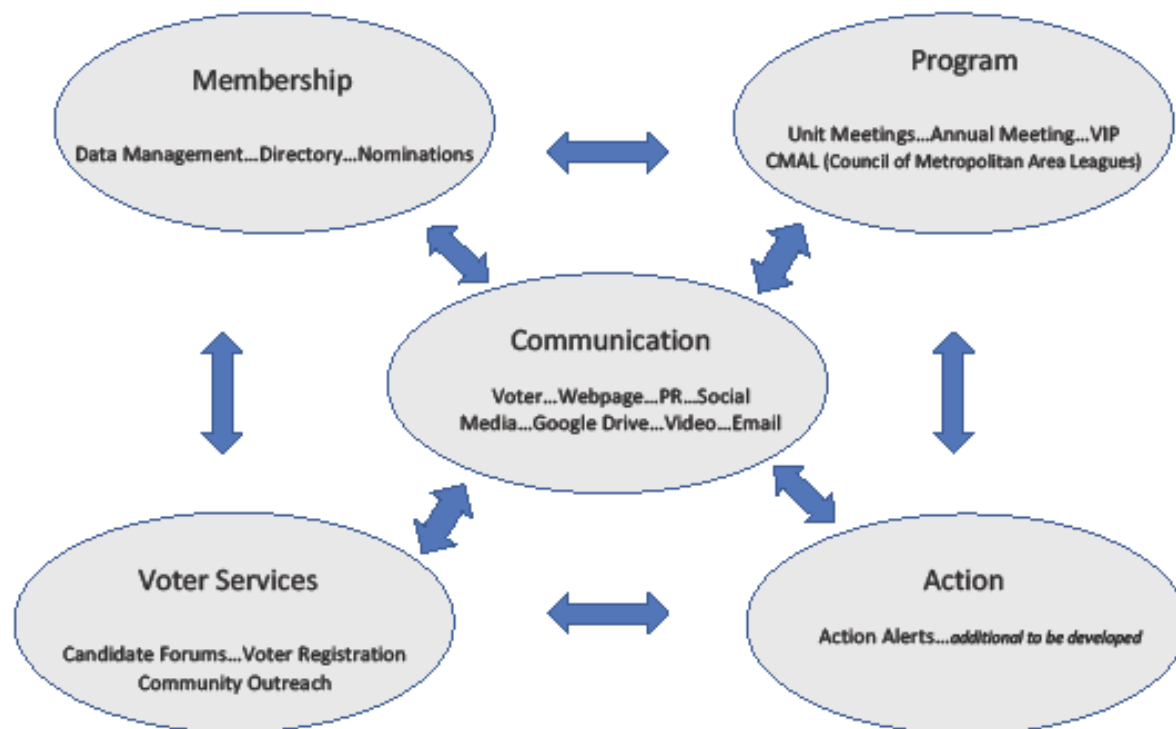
Membership

Data Management…Directory…Nominations

Program

Unit Meetings…Annual Meeting…VIP
CMAL (Council of Metropolitan Area Leagues)

Communication

Voter…Webpage…PR…Social Media…Google Drive…Video…Email

Voter Services

Candidate Forums…Voter Registration
Community Outreach

Action

Action Alerts…*additional to be developed*